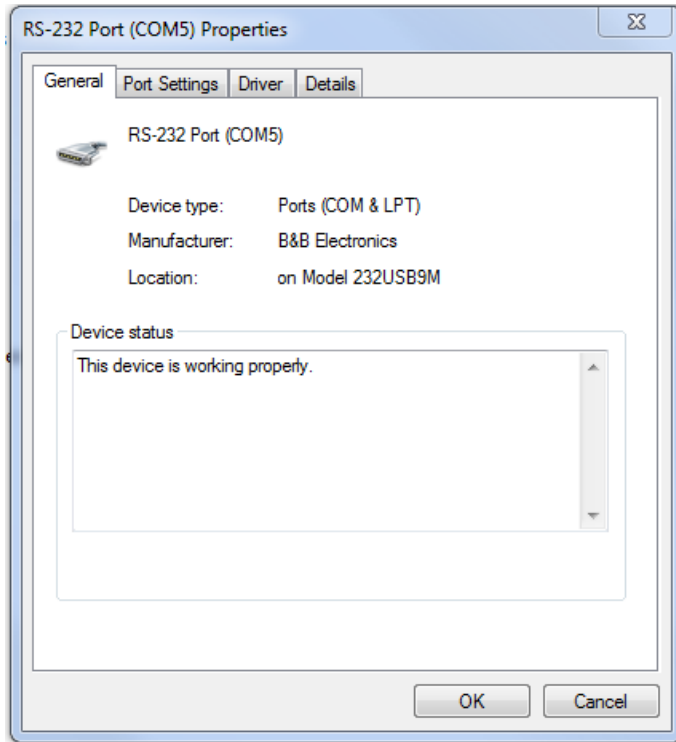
RS-232 Port (COM5) Properties

General | Port Settings | Driver | Details

RS-232 Port (COM5)

Device type: Ports (COM & LPT)

Manufacturer: B&B Electronics

Location: on Model 232USB9M

Device status

This device is working properly.

OK

Cancel